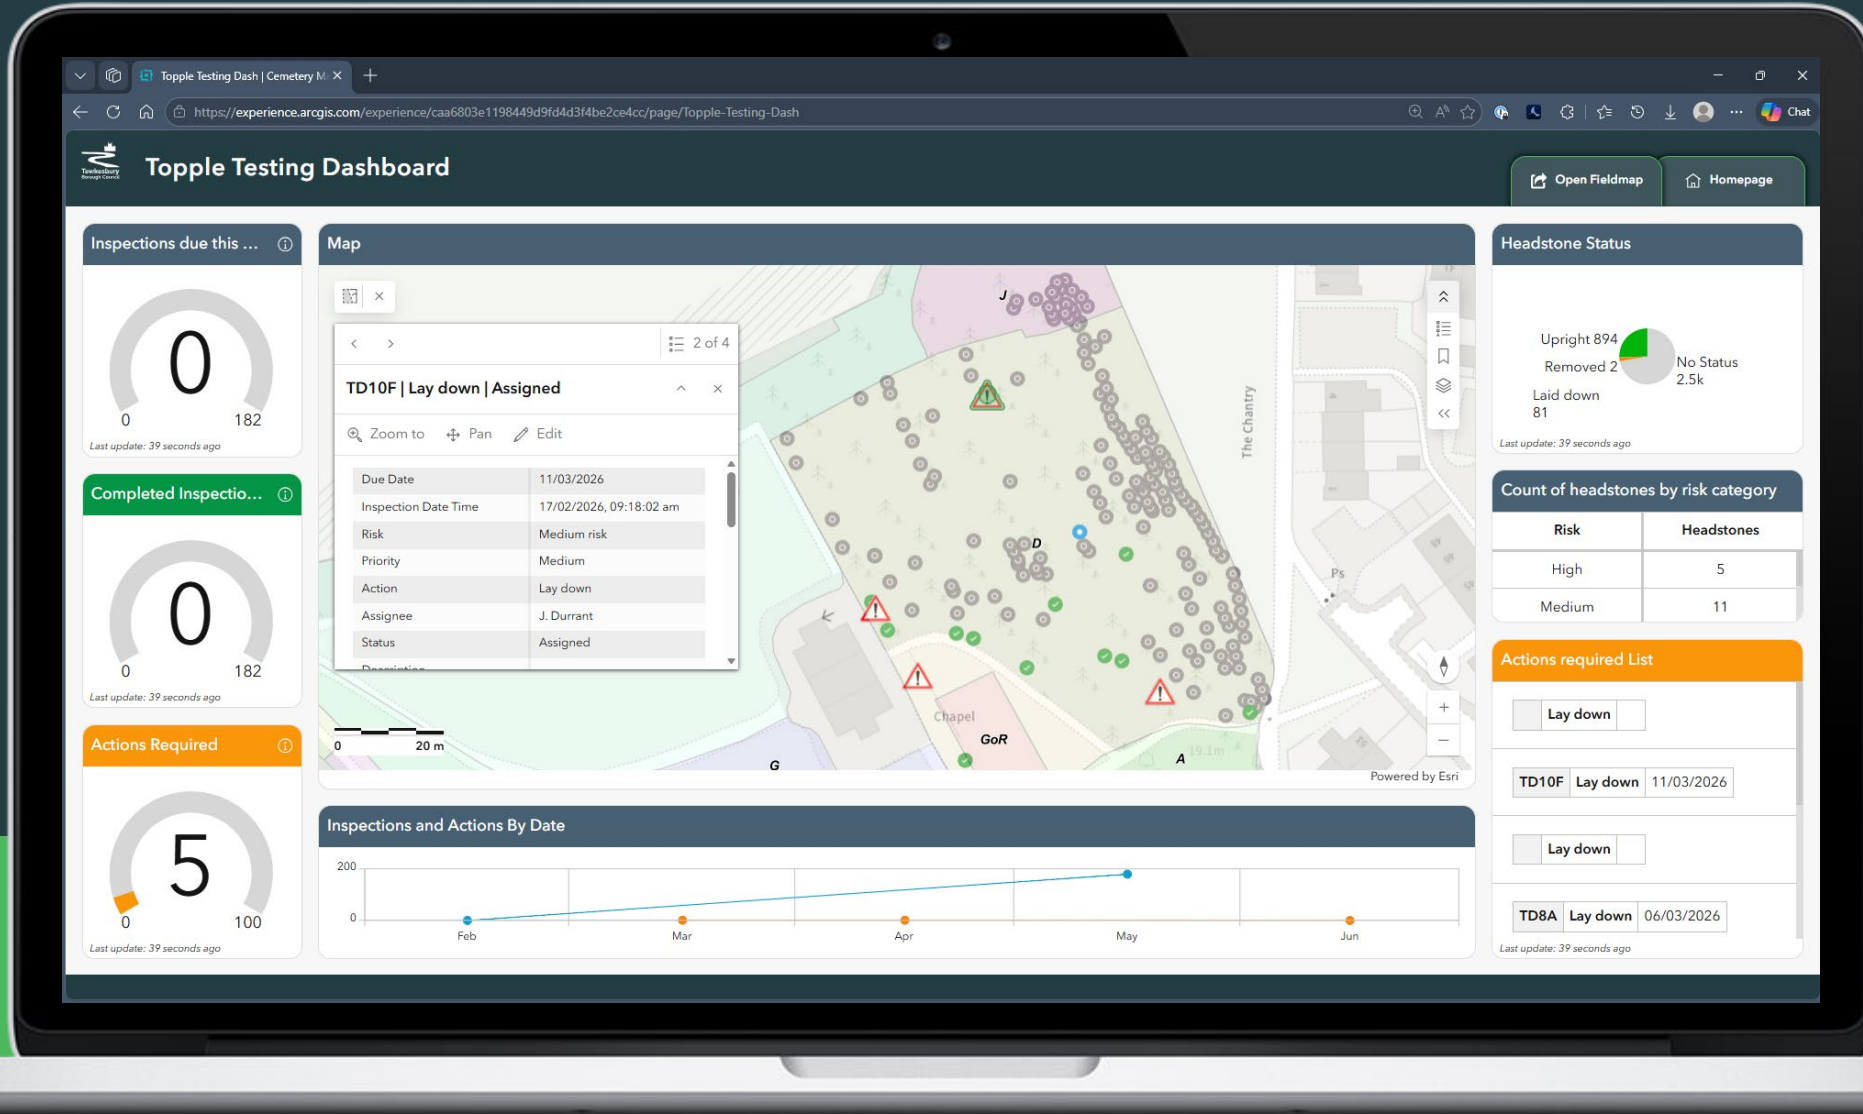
Topple Testing Dash | Cemetery M ×

https://experience.arcgis.com/experience/caa6803e1198449d9fd4d3f4be2ce4cc/page/Topple-Testing-Dash

Chat

Tewkesbury Borough Council

Topple Testing Dashboard

Open Fieldmap

Homepage

Inspections due this ...

0

0 182

Last update: 39 seconds ago

Completed Inspectio...

0

0 182

Last update: 39 seconds ago

Actions Required

5

0 100

Last update: 39 seconds ago

Map

2 of 4

TD10F | Lay down | Assigned

Zoom to Pan Edit

| Due Date | 11/03/2026 |
|---|---|
| Inspection Date Time | 17/02/2026, 09:18:02 am |
| Risk | Medium risk |
| Priority | Medium |
| Action | Lay down |
| Assignee | J. Durrant |
| Status | Assigned |

J

D

The Chantry

Ps

Chapel

GoR

G

A

0 20 m

Powered by Esri

Headstone Status

Upright 894

Removed 2

Laid down 81

No Status 2.5k

Last update: 39 seconds ago

Count of headstones by risk category

| Risk | Headstones |
|---|---|
| High | 5 |
| Medium | 11 |

Actions required List

Lay down

TD10F Lay down 11/03/2026

Lay down

TD8A Lay down 06/03/2026

Last update: 39 seconds ago

Inspections and Actions By Date

200

0

Feb Mar Apr May Jun